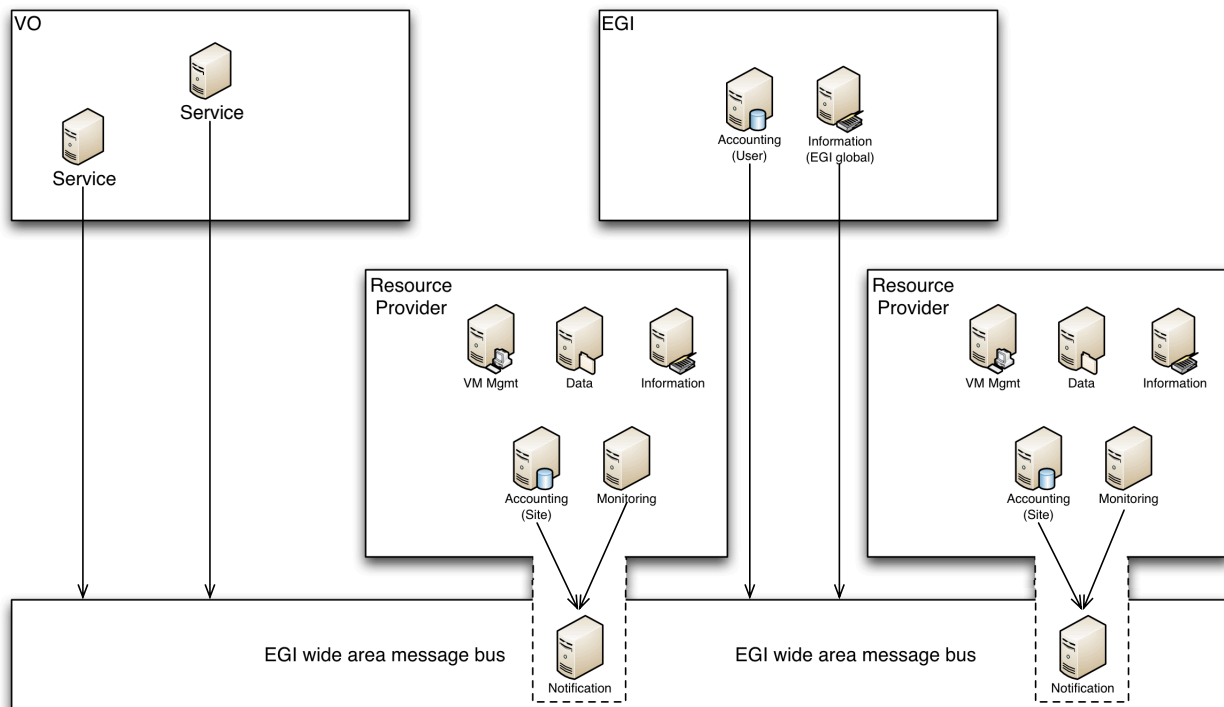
VO

Service

Service

EGI

Accounting (User)

Information (EGI global)

Resource Provider

VM Mgmt

Data

Information

Accounting (Site)

Monitoring

Resource Provider

VM Mgmt

Data

Information

Accounting (Site)

Monitoring

EGI wide area message bus

Notification

EGI wide area message bus

Notification